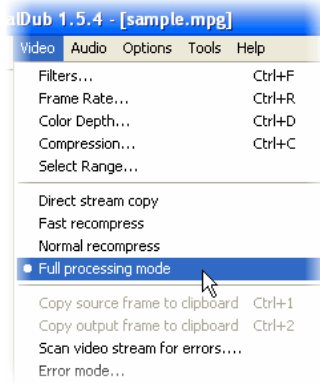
alDub 1.5.4 - [sample.mpg]
Video Audio Options Tools Help
Filters... Ctrl+F
Frame Rate... Ctrl+R
Color Depth... Ctrl+D
Compression... Ctrl+C
Select Range...
Direct stream copy
Fast recompress
Normal recompress
Full processing mode
Copy source frame to clipboard Ctrl+1
Copy output frame to clipboard Ctrl+2
Scan video stream for errors....
Error mode...